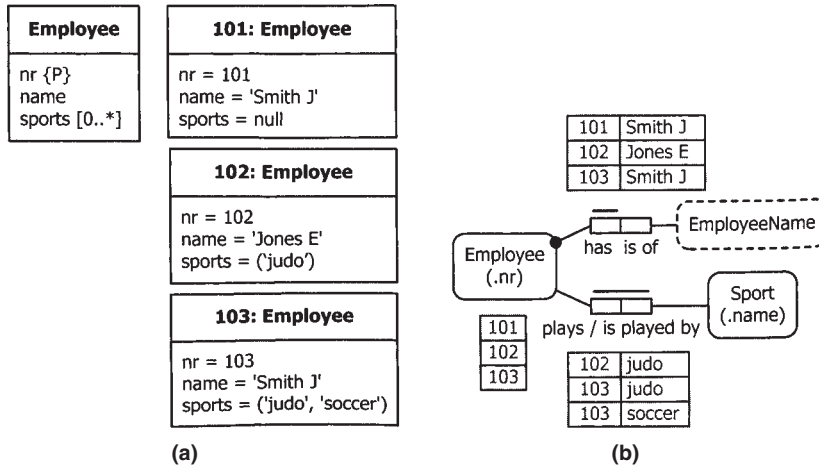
**Employee**

nr {P}
name
sports [0..*]

**101: Employee**

nr = 101
name = 'Smith J'
sports = null

**102: Employee**

nr = 102
name = 'Jones E'
sports = ('judo')

**103: Employee**

nr = 103
name = 'Smith J'
sports = ('judo', 'soccer')

(a)

| 101 | Smith J |
|---|---|
| 102 | Jones E |
| 103 | Smith J |

Employee (.nr)

has is of

EmployeeName

Sport (.name)

plays / is played by

| 101 |
|---|
| 102 |
| 103 |

| 102 | judo |
|---|---|
| 103 | judo |
| 103 | soccer |

(b)